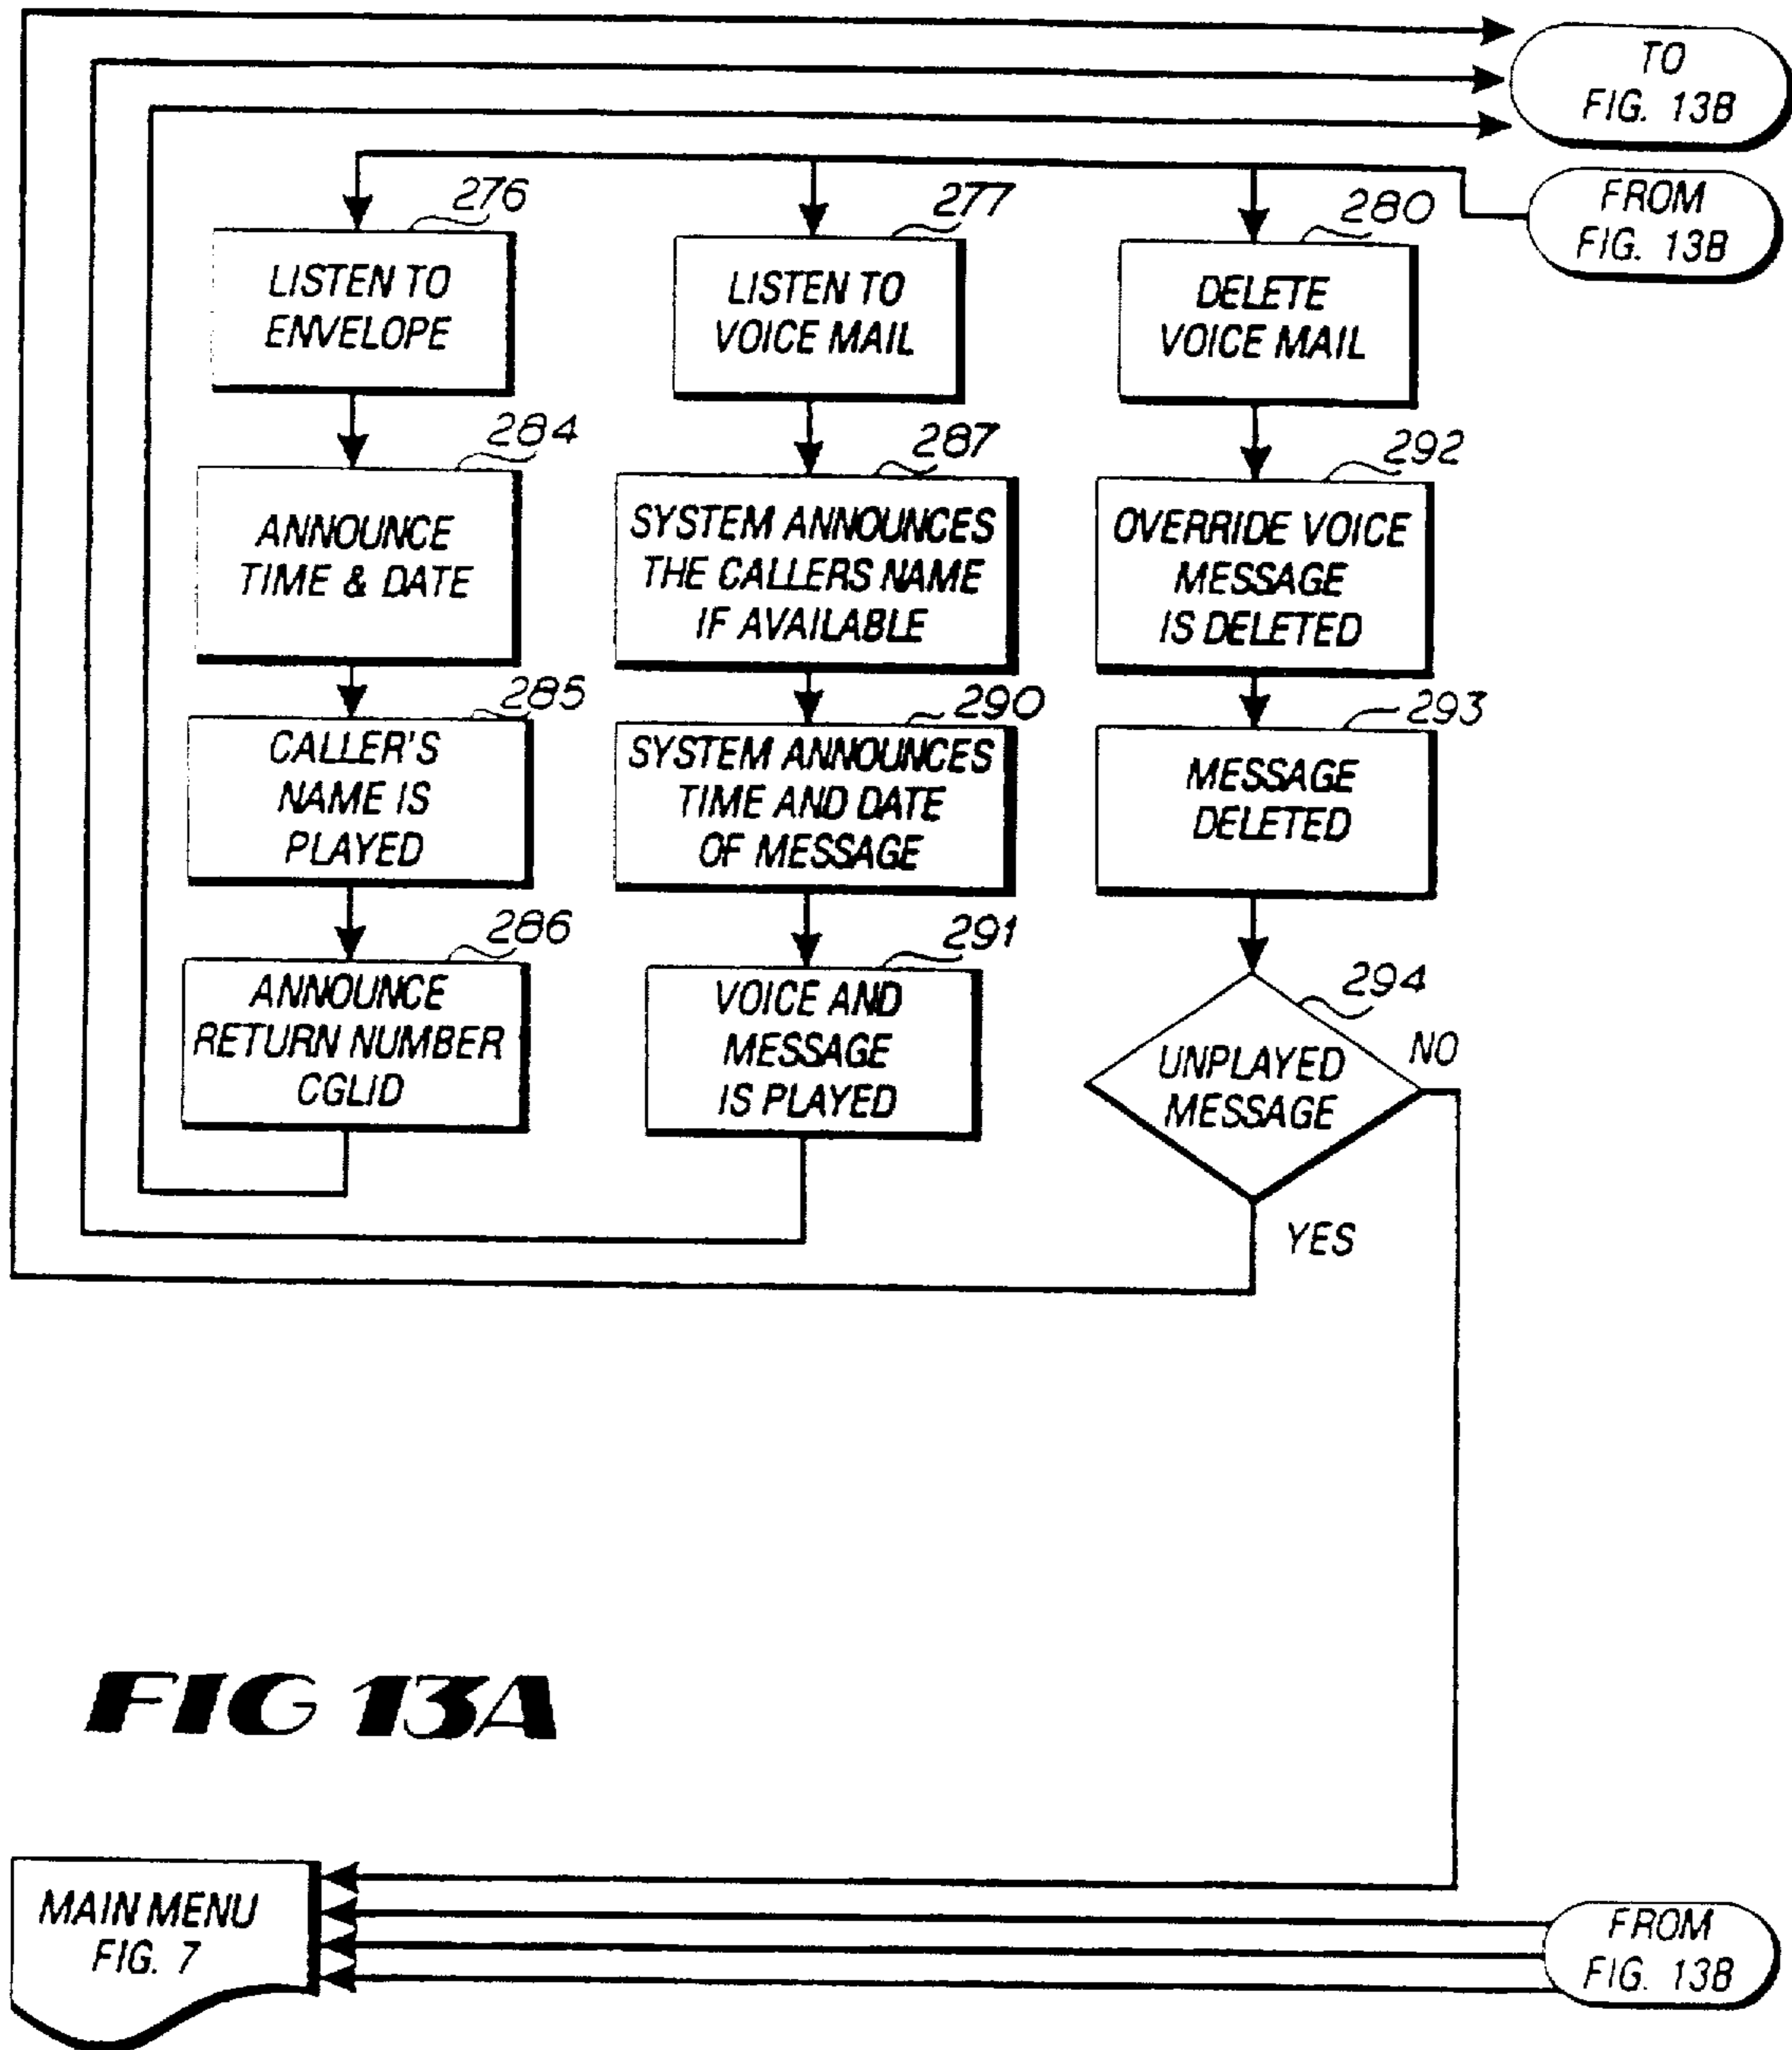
TO
FIG. 13B

FROM
FIG. 13B

276
LISTEN TO
ENVELOPE

277
LISTEN TO
VOICE MAIL

280
DELETE
VOICE MAIL

284
ANNOUNCE
TIME & DATE

287
SYSTEM ANNOUNCES
THE CALLERS NAME
IF AVAILABLE

292
OVERRIDE VOICE
MESSAGE
IS DELETED

285
CALLER'S
NAME IS
PLAYED

290
SYSTEM ANNOUNCES
TIME AND DATE
OF MESSAGE

293
MESSAGE
DELETED

286
ANNOUNCE
RETURN NUMBER
CGLID

291
VOICE AND
MESSAGE
IS PLAYED

294
UNPLAYED
MESSAGE

NO

YES

FIG 13A

MAIN MENU
FIG. 7

FROM
FIG. 13B